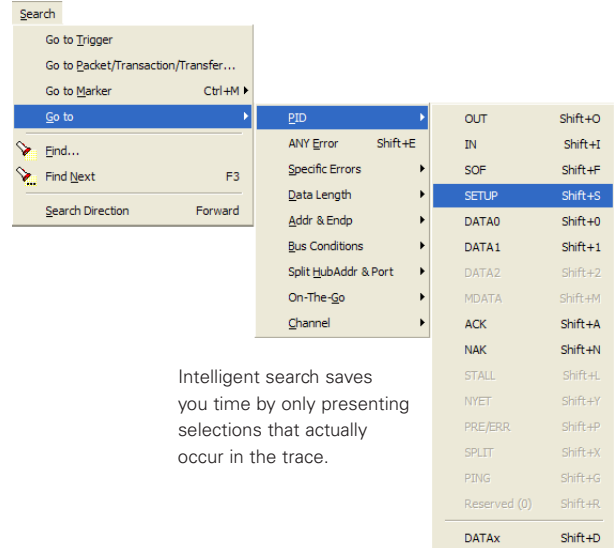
Search

Go to Trigger
Go to Packet/Transaction/Transfer...
Go to Marker Ctrl+M
Go to
Find...
Find Next F3
Search Direction Forward

PID
ANY Error Shift+E
Specific Errors
Data Length
Addr & Endp
Bus Conditions
Split HubAddr & Port
On-The-Go
Channel

OUT Shift+O
IN Shift+I
SOF Shift+F
SETUP Shift+S
DATA0 Shift+0
DATA1 Shift+1
DATA2 Shift+2
MDATA Shift+M
ACK Shift+A
NAK Shift+N
STALL Shift+L
NYET Shift+Y
PRE/ERR Shift+P
SPLIT Shift+X
PING Shift+G
Reserved (0) Shift+R
DATAx Shift+D

Intelligent search saves you time by only presenting selections that actually occur in the trace.